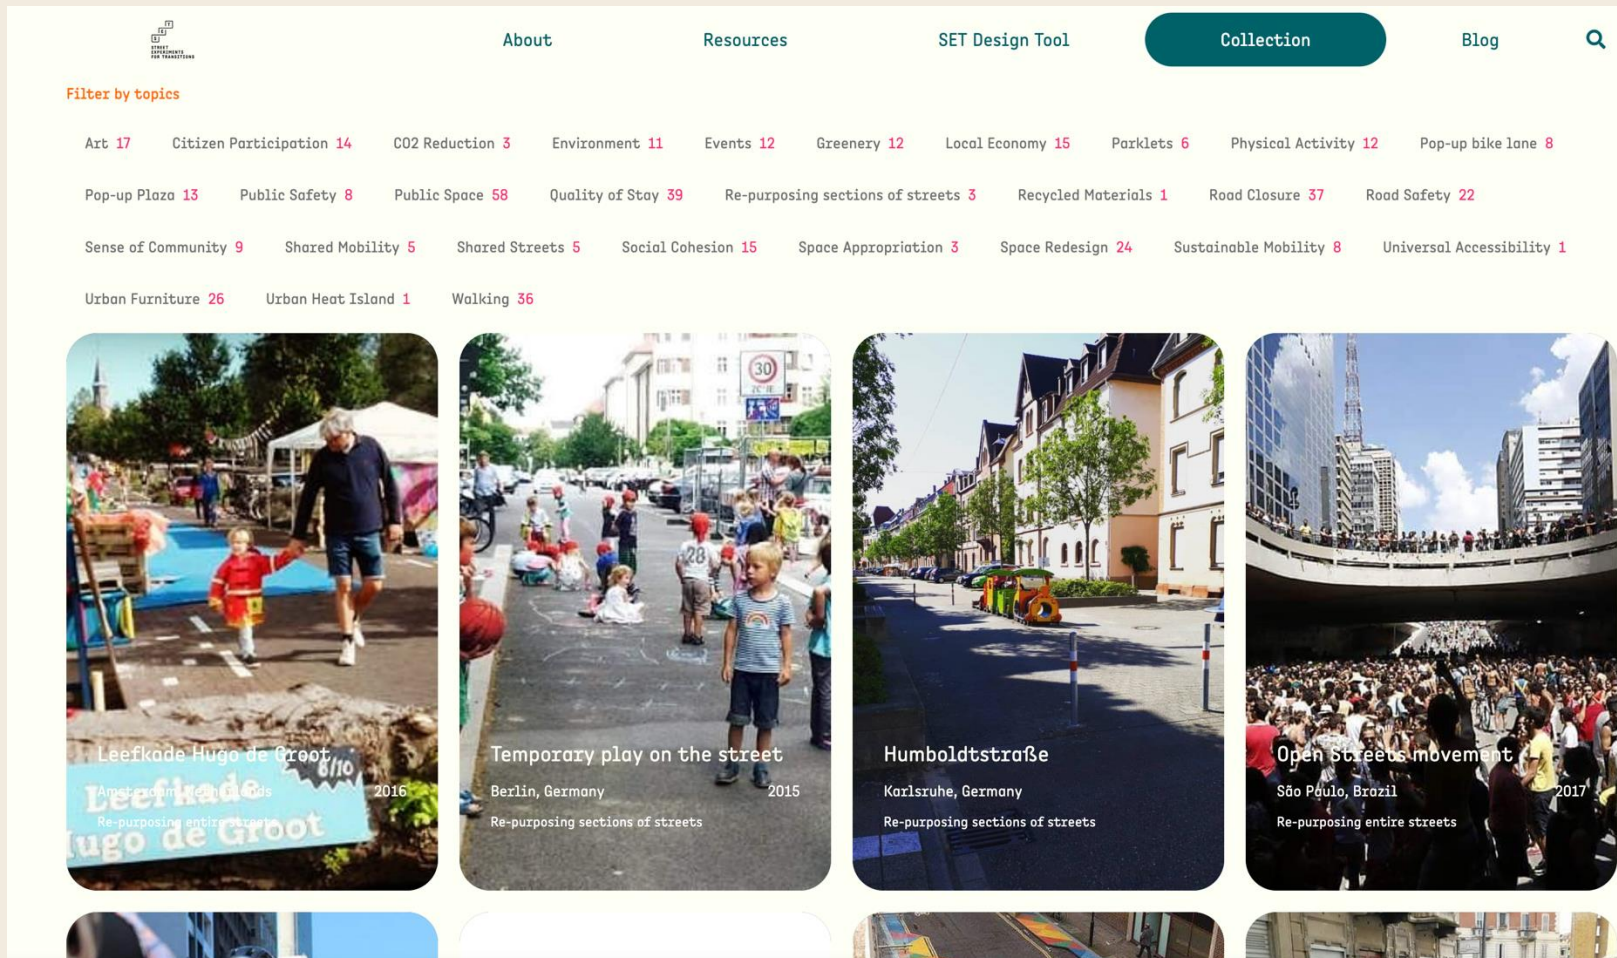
STREET EXPERIMENTS FOR TRANSITIONS

About Resources SET Design Tool Collection Blog

Filter by topics

Art 17 Citizen Participation 14 CO2 Reduction 3 Environment 11 Events 12 Greenery 12 Local Economy 15 Parklets 6 Physical Activity 12 Pop-up bike lane 8

Pop-up Plaza 13 Public Safety 8 Public Space 58 Quality of Stay 39 Re-purposing sections of streets 3 Recycled Materials 1 Road Closure 37 Road Safety 22

Sense of Community 9 Shared Mobility 5 Shared Streets 5 Social Cohesion 15 Space Appropriation 3 Space Redesign 24 Sustainable Mobility 8 Universal Accessibility 1

Urban Furniture 26 Urban Heat Island 1 Walking 36

Leefkade Hugo de Groot
Amsterdam, Netherlands 2016
Re-purposing entire streets

Temporary play on the street
Berlin, Germany 2015
Re-purposing sections of streets

Humboldtstraße
Karlsruhe, Germany
Re-purposing sections of streets

Open Streets movement
São Paulo, Brazil 2017
Re-purposing entire streets